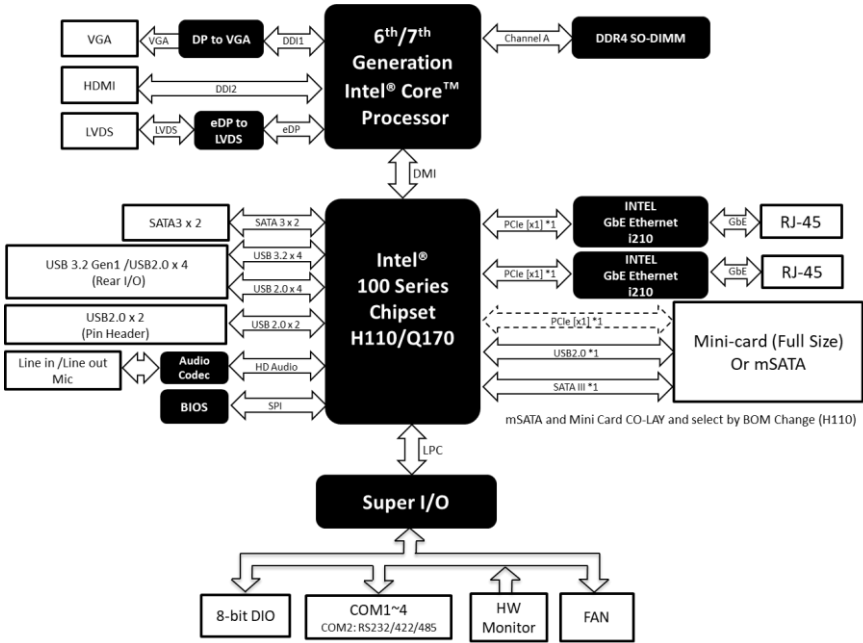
VGA
VGA
DP to VGA
DDI1
6$^{th}$/7$^{th}$ Generation Intel® Core™ Processor
Channel A
DDR4 SO-DIMM
HDMI
DDI2
LVDS
LVDS
eDP to LVDS
eDP
DMI
SATA3 x 2
SATA 3 x 2
USB 3.2 Gen1 /USB2.0 x 4 (Rear I/O)
USB 3.2 x 4
USB 2.0 x 4
USB2.0 x 2 (Pin Header)
USB 2.0 x 2
Line in /Line out Mic
Audio Codec
HD Audio
BIOS
SPI
Intel® 100 Series Chipset H110/Q170
PCIe [x1] *1
INTEL GbE Ethernet i210
GbE
RJ-45
PCIe [x1] *1
INTEL GbE Ethernet i210
GbE
RJ-45
PCIe [x1] *1
USB2.0 *1
SATA III *1
Mini-card (Full Size) Or mSATA
mSATA and Mini Card CO-LAY and select by BOM Change (H110)
LPC
Super I/O
8-bit DIO
COM1~4
COM2: RS232/422/485
HW Monitor
FAN